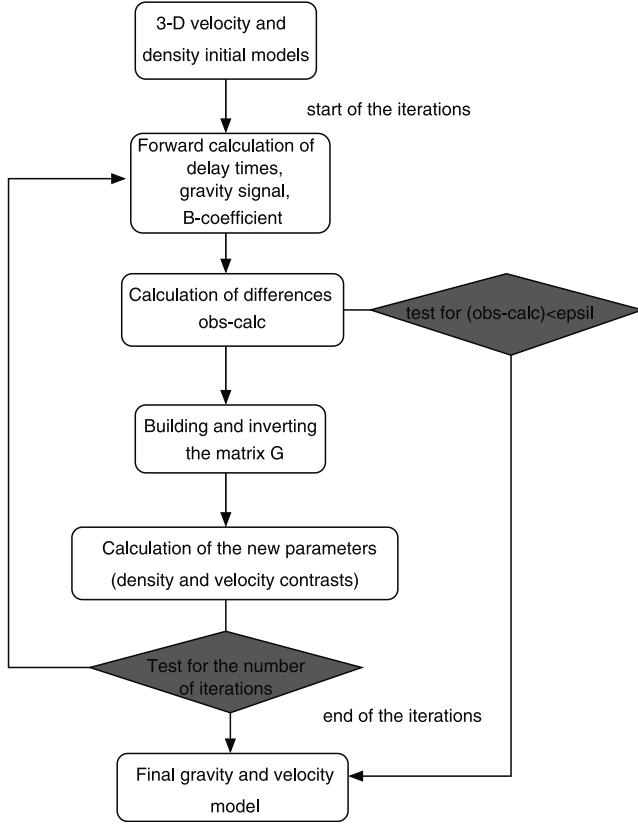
3-D velocity and density initial models

start of the iterations

Forward calculation of delay times, gravity signal, B-coefficient

Calculation of differences obs-calc

test for (obs-calc)<epsil

Building and inverting the matrix G

Calculation of the new parameters (density and velocity contrasts)

Test for the number of iterations

end of the iterations

Final gravity and velocity model